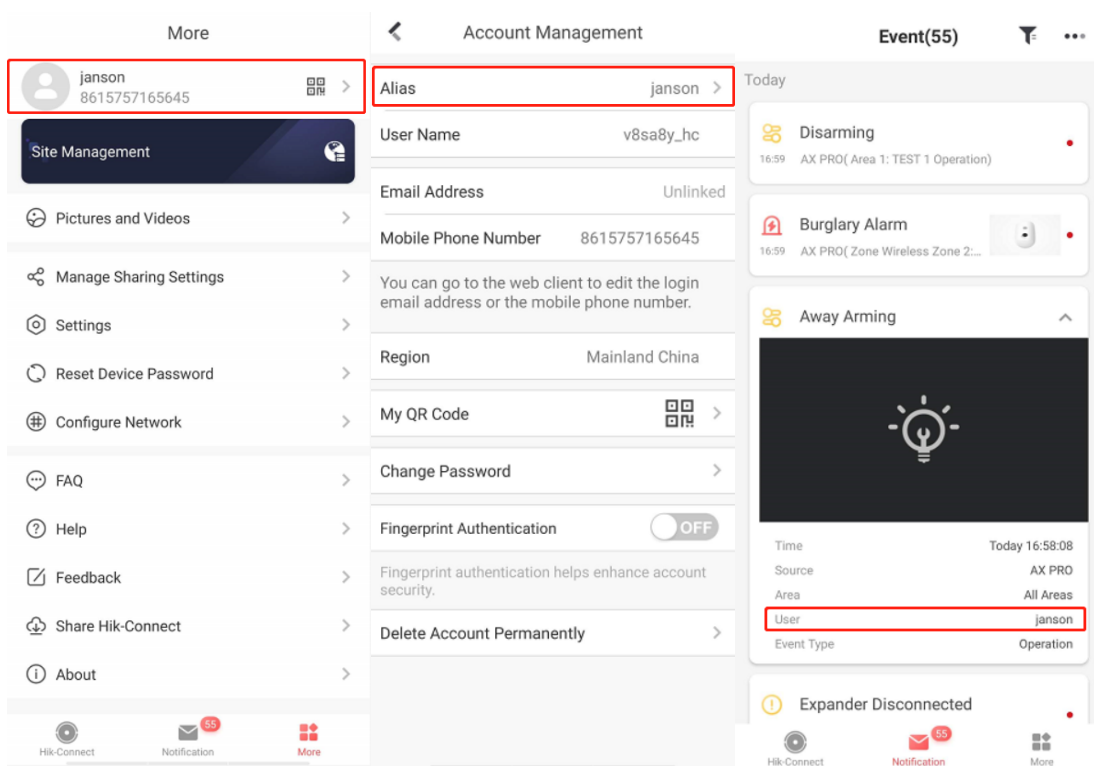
More

janson
8615757165645

Site Management

Pictures and Videos

Manage Sharing Settings

Settings

Reset Device Password

Configure Network

FAQ

Help

Feedback

Share Hik-Connect

About

Hik-Connect Notification 55 More

Account Management

Alias janson

User Name v8sa8y_hc

Email Address Unlinked

Mobile Phone Number 8615757165645

You can go to the web client to edit the login email address or the mobile phone number.

Region Mainland China

My QR Code

Change Password

Fingerprint Authentication OFF

Fingerprint authentication helps enhance account security.

Delete Account Permanently

Event(55)

Today

Disarming
16:59 AX PRO( Area 1: TEST 1 Operation)

Burglary Alarm
16:59 AX PRO( Zone Wireless Zone 2:...

Away Arming

| | |
|---|---|
| Time | Today 16:58:08 |
| Source | AX PRO |
| Area | All Areas |
| User | janson |
| Event Type | Operation |

Expander Disconnected

Hik-Connect Notification 55 More